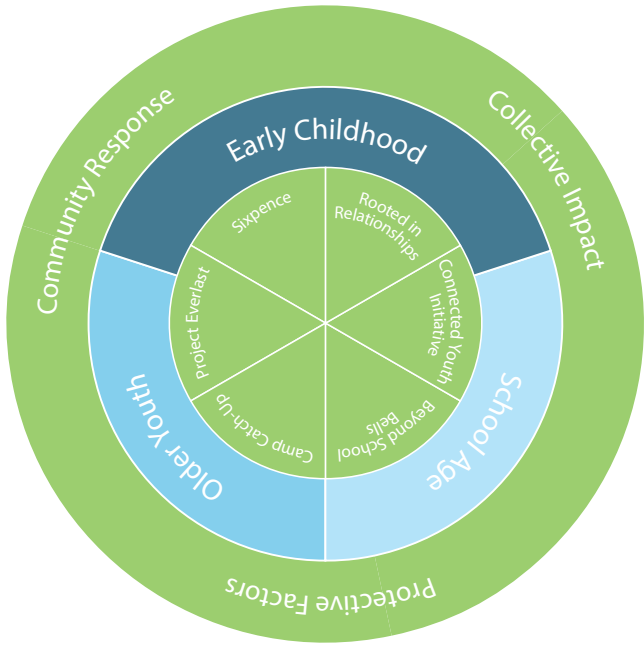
Community Response

Collective Impact

Protective Factors

Early Childhood

School Age

Older Youth

Sixpence

Rooted in Relationships

Connected Youth Initiative

Beyond School Bells

Camp Catch-Up

Project Everlast